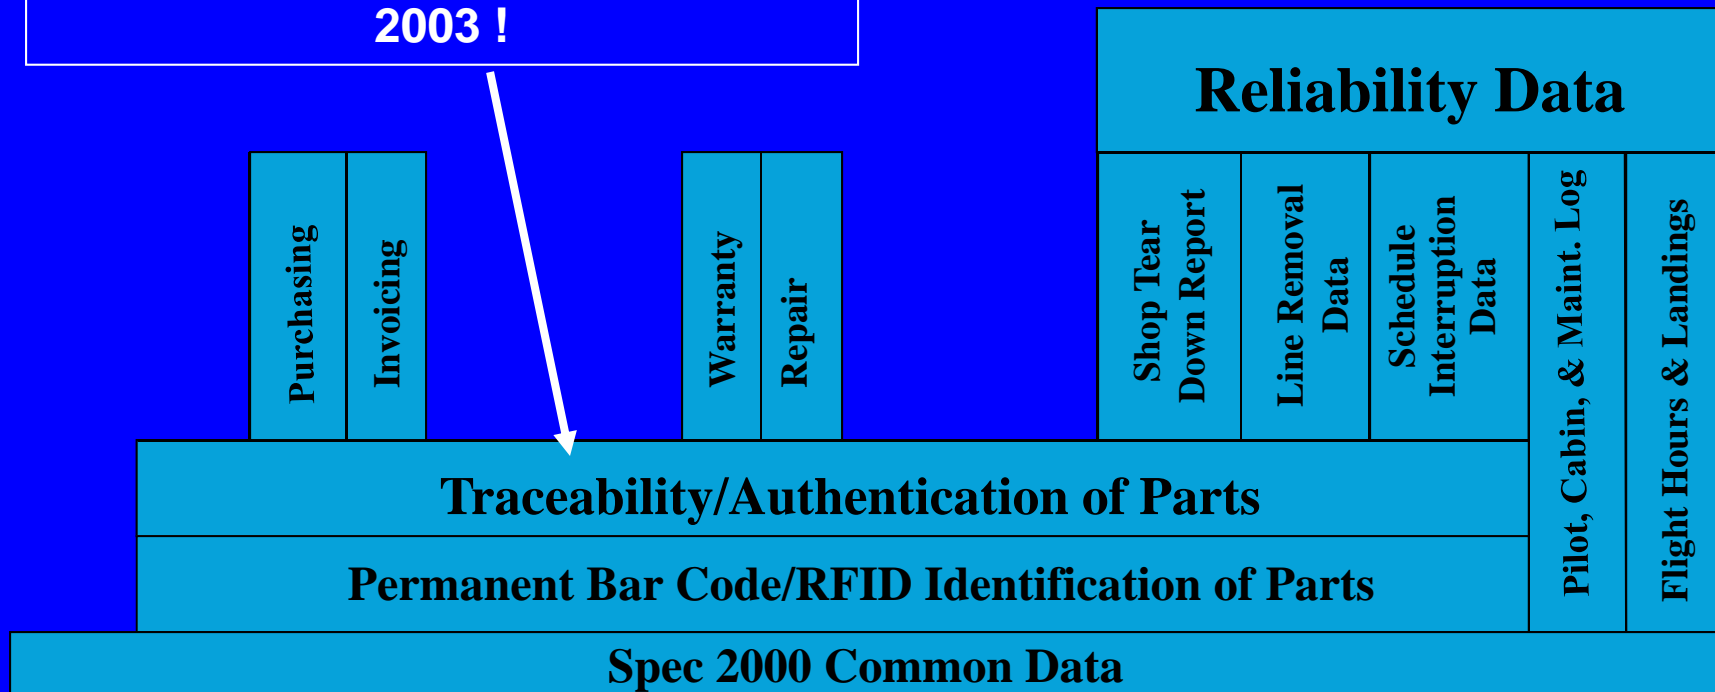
2003 !

Reliability Data

Purchasing

Invoicing

Warranty

Repair

Shop Tear Down Report

Line Removal Data

Schedule Interruption Data

Pilot, Cabin, & Maint. Log

Flight Hours & Landings

Traceability/Authentication of Parts

Permanent Bar Code/RFID Identification of Parts

Spec 2000 Common Data